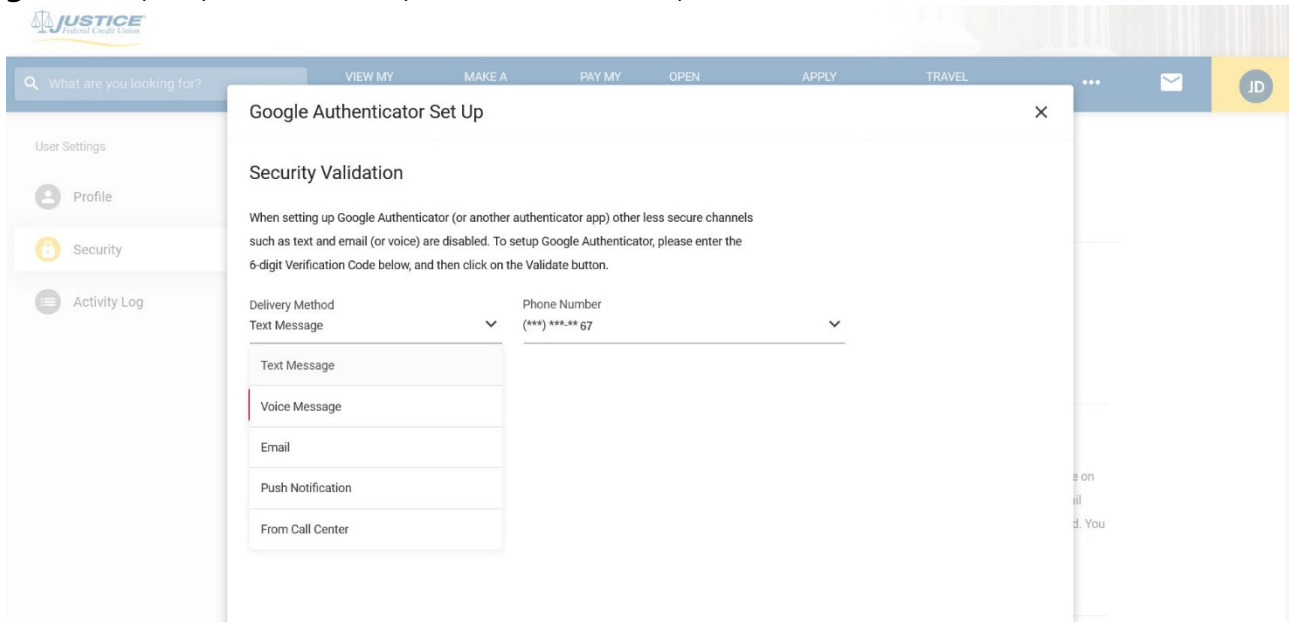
JUSTICE Federal Credit Union

What are you looking for?

VIEW MY
MAKE A
PAY MY
OPEN
APPLY
TRAVEL
•••
JD

User Settings

Profile

Security

Activity Log

Google Authenticator Set Up

×

Security Validation

When setting up Google Authenticator (or another authenticator app) other less secure channels such as text and email (or voice) are disabled. To setup Google Authenticator, please enter the 6-digit Verification Code below, and then click on the Validate button.

Delivery Method
Text Message

Phone Number
(***) ***-** 67

Text Message

Voice Message

Email

Push Notification

From Call Center

e on
il
d. You